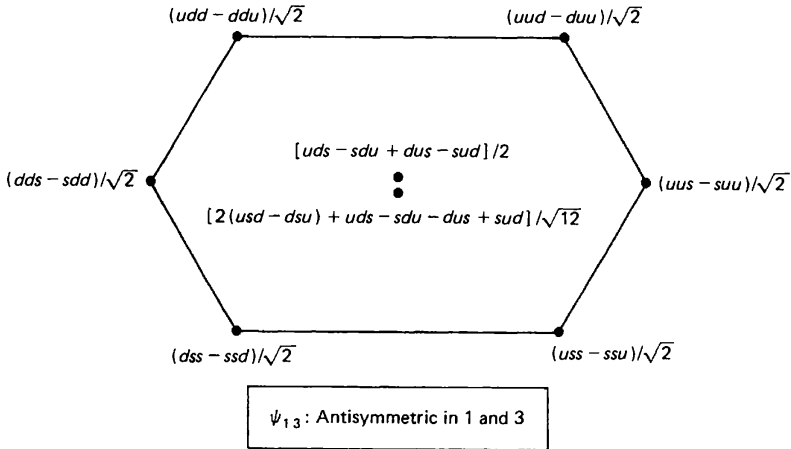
$(udd - ddu)/\sqrt{2}$

$(uud - duu)/\sqrt{2}$

$(dds - sdd)/\sqrt{2}$

$[uds - sdu + dus - sud]/2$

$[2(usd - dsu) + uds - sdu - dus + sud]/\sqrt{12}$

$(uus - suu)/\sqrt{2}$

$(dss - ssd)/\sqrt{2}$

$(uss - ssu)/\sqrt{2}$

$\psi_{13}$: Antisymmetric in 1 and 3